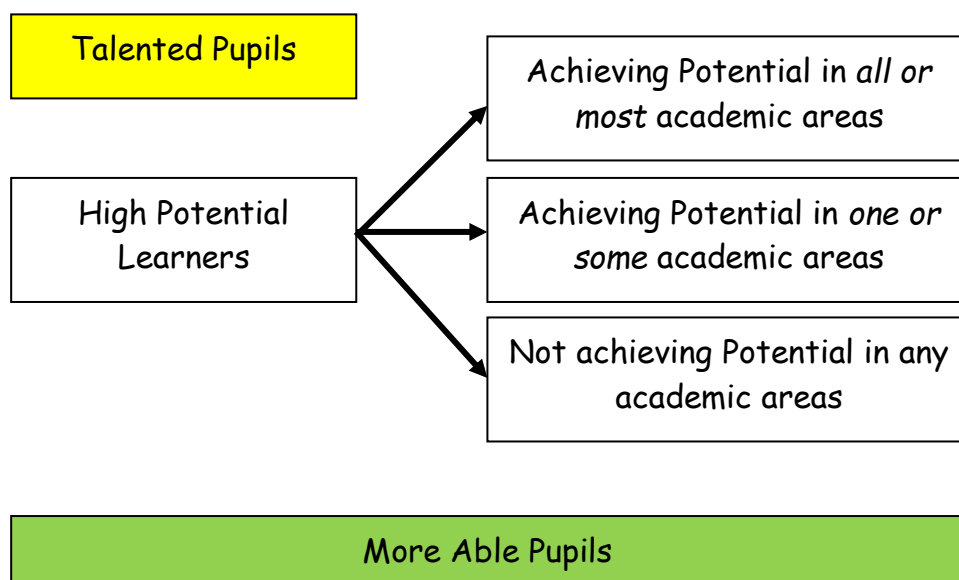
Talented Pupils

High Potential Learners

Achieving Potential in *all or most* academic areas

Achieving Potential in *one or some* academic areas

Not achieving Potential in any academic areas

More Able Pupils